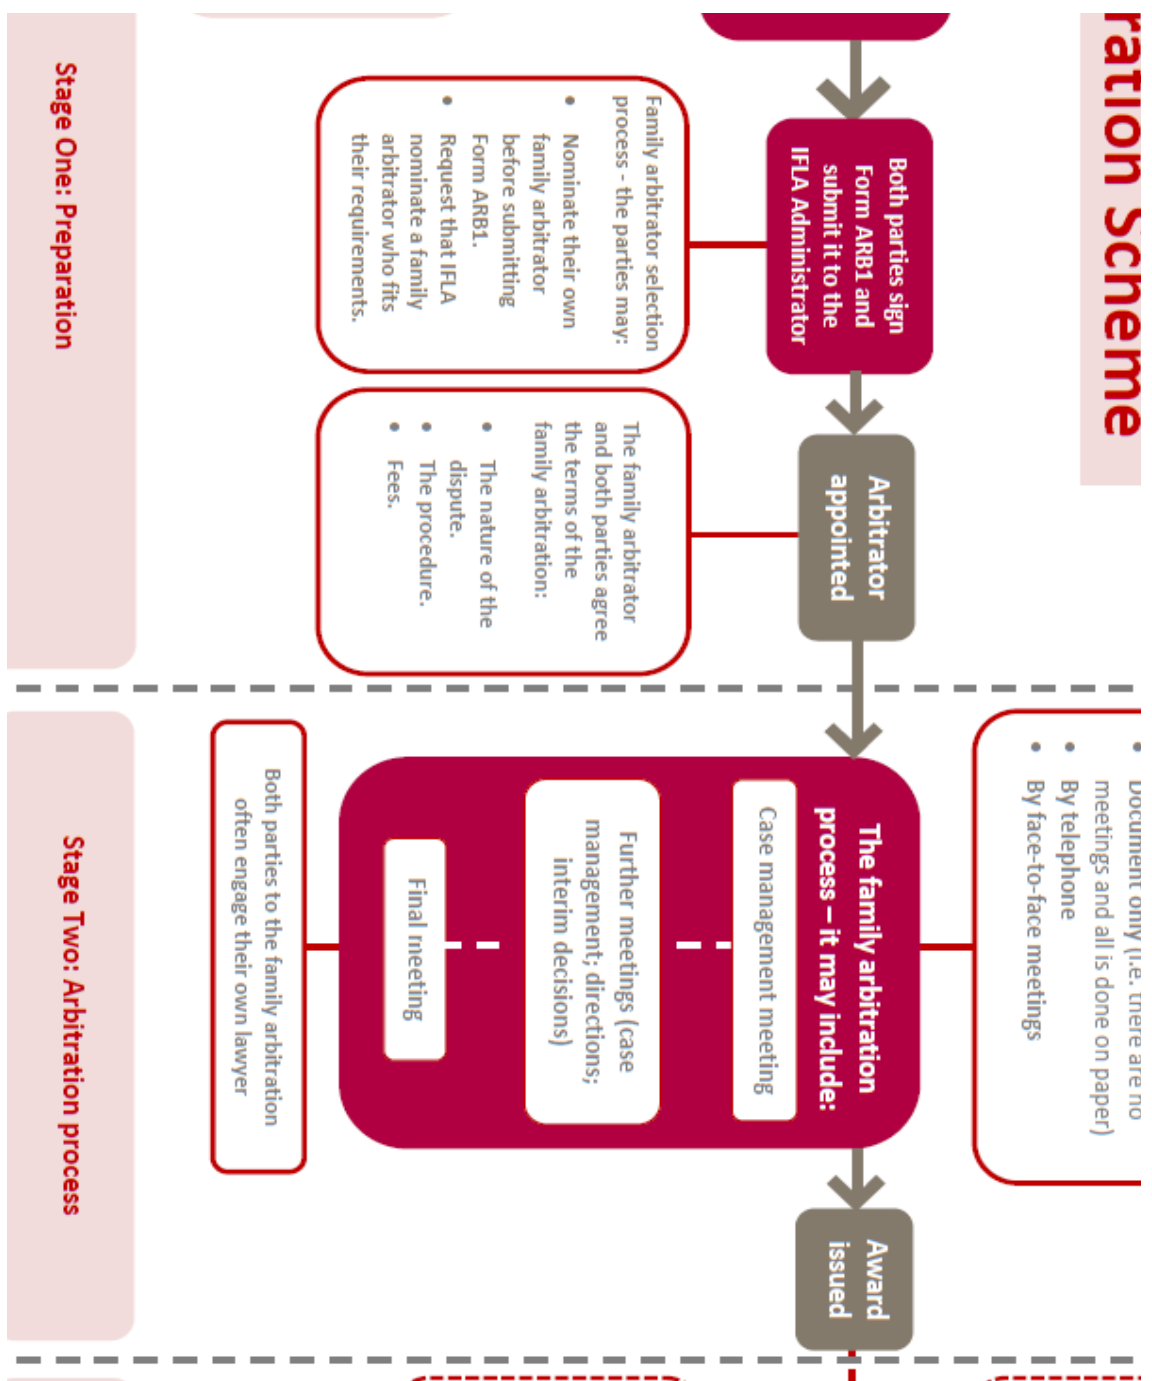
ration Scheme

Stage One: Preparation

Both parties sign Form ARB1 and submit it to the IFLA Administrator

Family arbitrator selection process - the parties may:
• Nominate their own family arbitrator before submitting Form ARB1.
• Request that IFLA nominate a family arbitrator who fits their requirements.

Arbitrator appointed

The family arbitrator and both parties agree the terms of the family arbitration:
• The nature of the dispute.
• The procedure.
• Fees.

Stage Two: Arbitration process

• Document only (i.e. there are no meetings and all is done on paper)
• By telephone
• By face-to-face meetings

The family arbitration process – it may include:

Case management meeting

Further meetings (case management; directions; interim decisions)

Final meeting

Both parties to the family arbitration often engage their own lawyer

Award issued